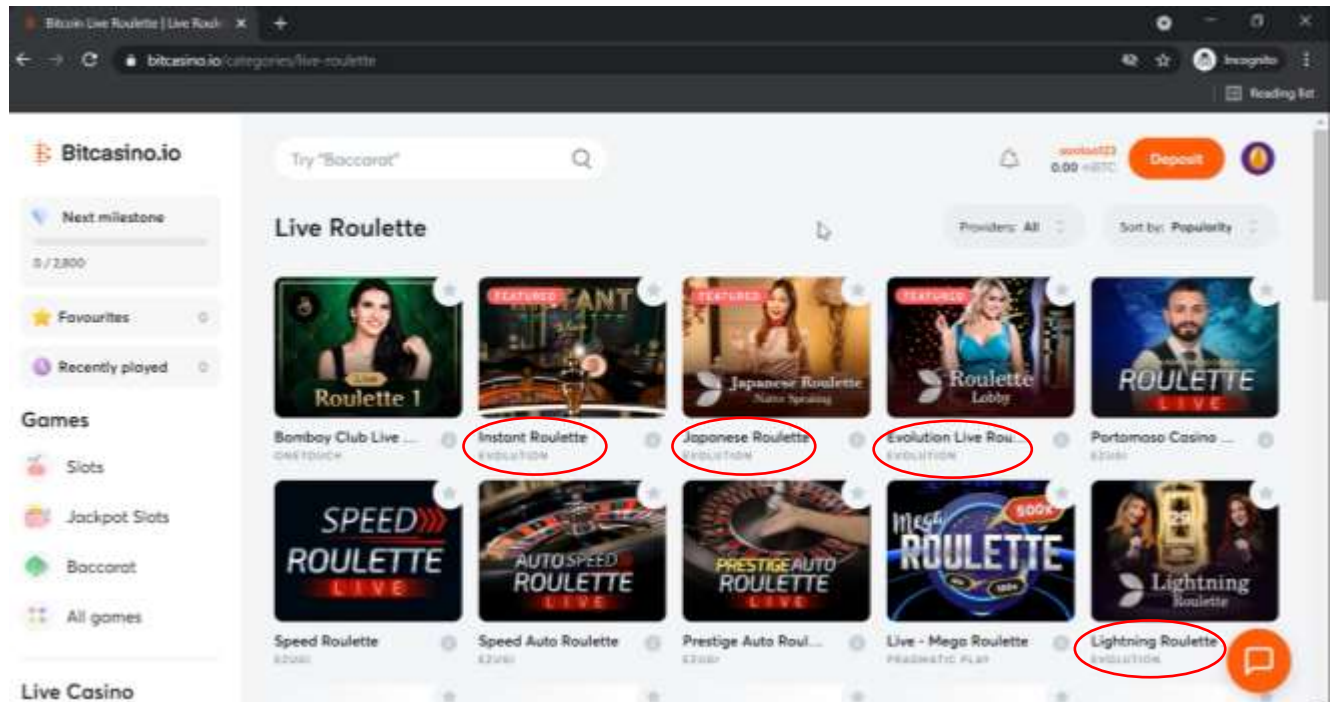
Bitcoin Live Roulette | Live Roul ×

bitcasino.io/categories/live-roulette

Incognito

Reading list

Bitcasino.io

Next milestone

0 / 2,800

Favourites

Recently played

Games

Slots

Jackpot Slots

Baccarat

All games

Live Casino

Try "Baccarat"

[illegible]
0.00 mBTC

Deposit

Live Roulette

Providers: All

Sort by: Popularity

Roulette 1

FEATURED

FEATURED

Japanese Roulette
Native Speaking

FEATURED

Roulette
Lobby

ROULETTE
LIVE

Bombay Club Live ...
ONETOUCH

Instant Roulette
EVOLUTION

Japanese Roulette
EVOLUTION

Evolution Live Rou...
EVOLUTION

Portomaso Casino ...
EZUGI

SPEED
ROULETTE
LIVE

AUTO SPEED
ROULETTE
LIVE

PRESTIGE AUTO
ROULETTE
LIVE

Mega
ROULETTE
500x

Lightning
Roulette

Speed Roulette
EZUGI

Speed Auto Roulette
EZUGI

Prestige Auto Roul...
EZUGI

Live - Mega Roulette
PRAGMATIC PLAY

Lightning Roulette
EVOLUTION